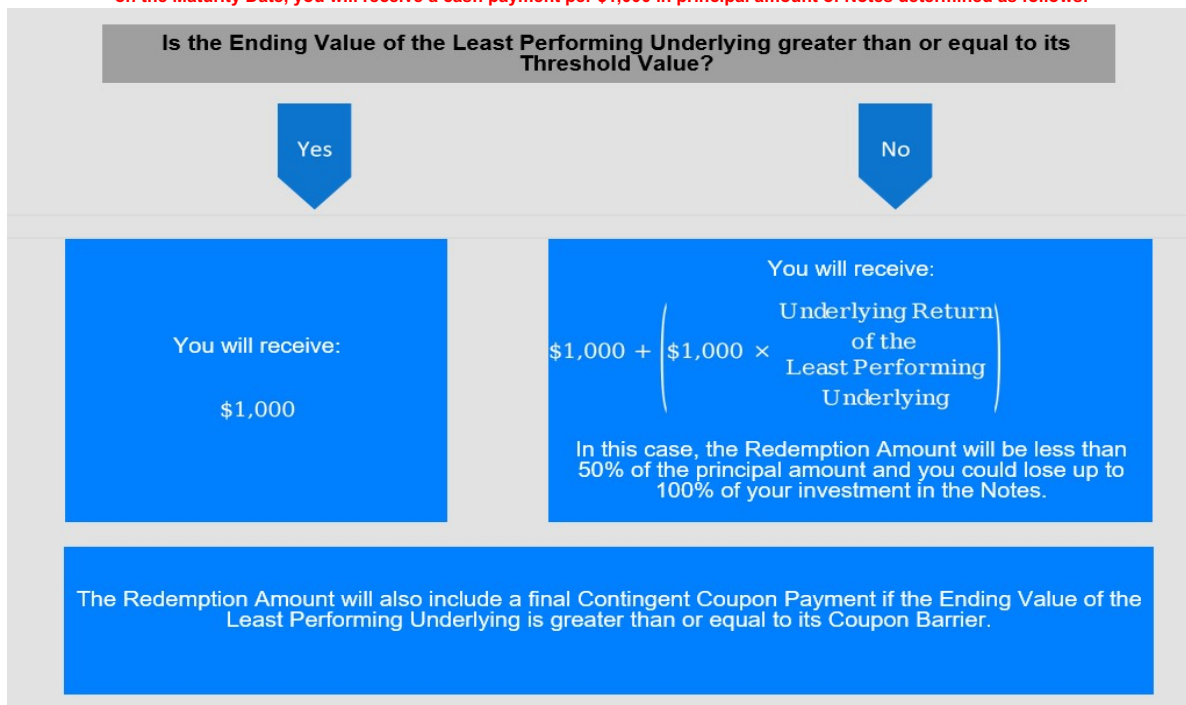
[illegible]

Is the Ending Value of the Least Performing Underlying greater than or equal to its Threshold Value?

Yes

No

You will receive:

$1,000

You will receive:

$\$1,000 + \left(\$1,000 \times \begin{matrix}\text{Underlying Return} \\ \text{of the} \\ \text{Least Performing} \\ \text{Underlying}\end{matrix}\right)$

In this case, the Redemption Amount will be less than 50% of the principal amount and you could lose up to 100% of your investment in the Notes.

The Redemption Amount will also include a final Contingent Coupon Payment if the Ending Value of the Least Performing Underlying is greater than or equal to its Coupon Barrier.